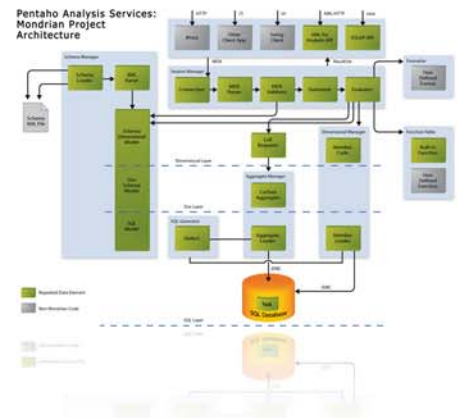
Pentaho Analysis Services: Mondrian Project Architecture

HTTP
JS
UI
XML/HTTP
Java

JPivot
Other Client App
Swing Client
XML for Analysis API
OLAP4J API

Schema Manager
Schema Loader
XML Parser
Schema XML File
Schema Dimensional Model
Star Schema Model
SQL Model

Session Manager
MDX
Result/Cell
Connection
MDX Parser
MDX Validator
Statement
Evaluator

Formatter
User Defined Formats

Function Table
Built-in Function
User Defined Function

Cell Requests
Dimensional Manager
Member Cache
Dimensional Layer

Aggregation Manager
Cached Aggregates
Star Layer

SQL Generator
Dialect
Aggregate Loader
Member Loader

JDBC
JDBC
SQL Database
Task

SQL Layer

Reported Data Element
Non-Mondrian Code